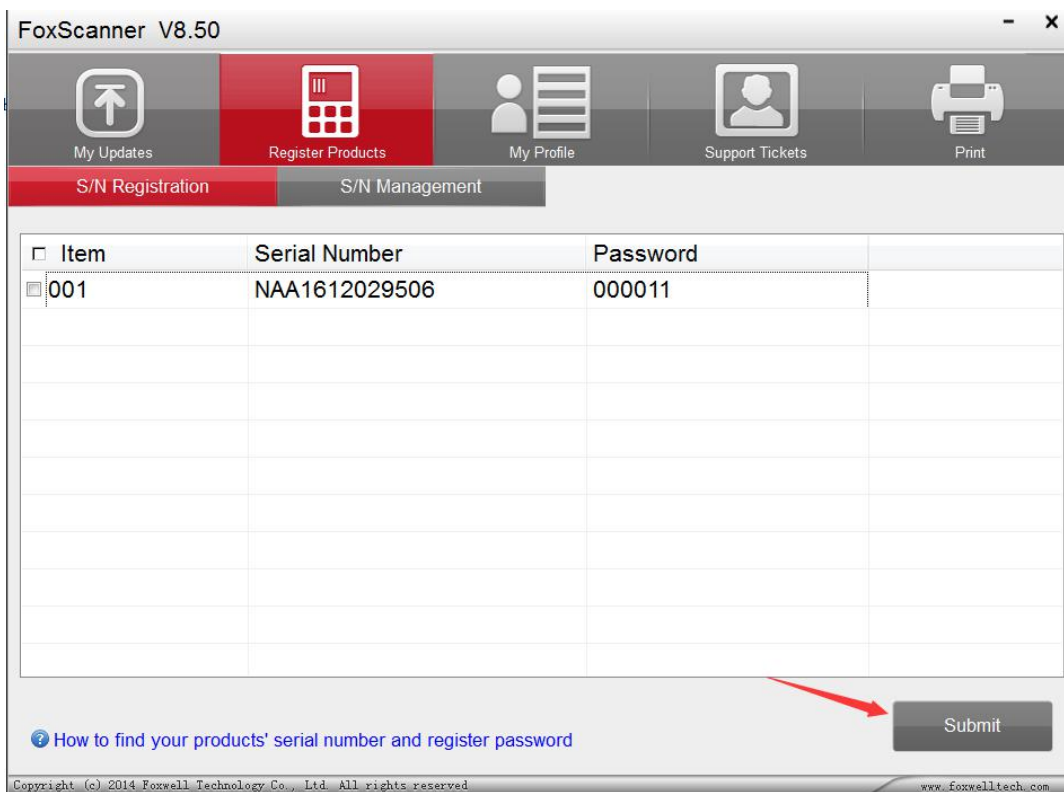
FoxScanner V8.50

- ×

My Updates
Register Products
My Profile
Support Tickets
Print

S/N Registration
S/N Management

| Item | Serial Number | Password |  |
|---|---|---|---|
| 001 | NAA1612029506 | 000011 |  |

How to find your products' serial number and register password

Submit

Copyright (c) 2014 Foxwell Technology Co., Ltd. All rights reserved

www.foxwelltech.com